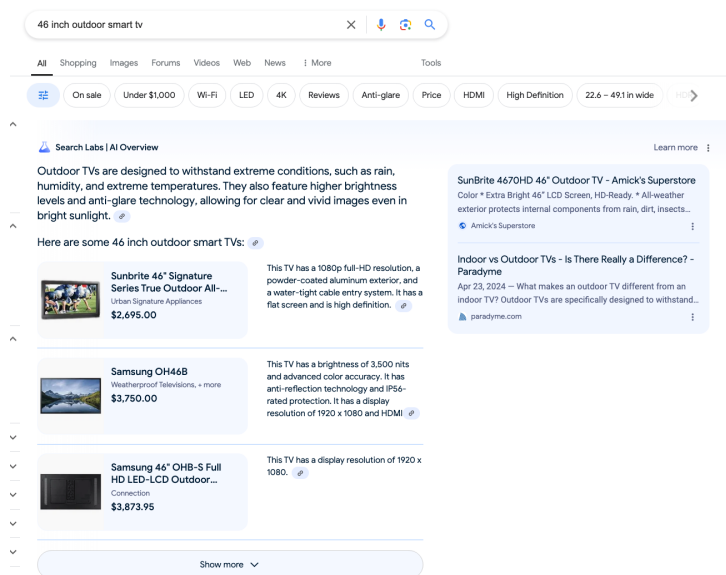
46 inch outdoor smart tv

All Shopping Images Forums Videos Web News ⋮ More Tools

On sale Under $1,000 Wi-Fi LED 4K Reviews Anti-glare Price HDMI High Definition 22.6 – 49.1 in wide

Search Labs | AI Overview

Learn more

Outdoor TVs are designed to withstand extreme conditions, such as rain, humidity, and extreme temperatures. They also feature higher brightness levels and anti-glare technology, allowing for clear and vivid images even in bright sunlight.

Here are some 46 inch outdoor smart TVs:

Sunbrite 46" Signature Series True Outdoor All-...
Urban Signature Appliances
$2,695.00

This TV has a 1080p full-HD resolution, a powder-coated aluminum exterior, and a water-tight cable entry system. It has a flat screen and is high definition.

Samsung OH46B
Weatherproof Televisions, + more
$3,750.00

This TV has a brightness of 3,500 nits and advanced color accuracy. It has anti-reflection technology and IP56-rated protection. It has a display resolution of 1920 x 1080 and HDMI

Samsung 46" OHB-S Full HD LED-LCD Outdoor...
Connection
$3,873.95

This TV has a display resolution of 1920 x 1080.

Show more

SunBrite 4670HD 46" Outdoor TV - Amick's Superstore
Color * Extra Bright 46" LCD Screen, HD-Ready. * All-weather exterior protects internal components from rain, dirt, insects...
Amick's Superstore

Indoor vs Outdoor TVs - Is There Really a Difference? - Paradyme
Apr 23, 2024 — What makes an outdoor TV different from an indoor TV? Outdoor TVs are specifically designed to withstand...
paradyme.com